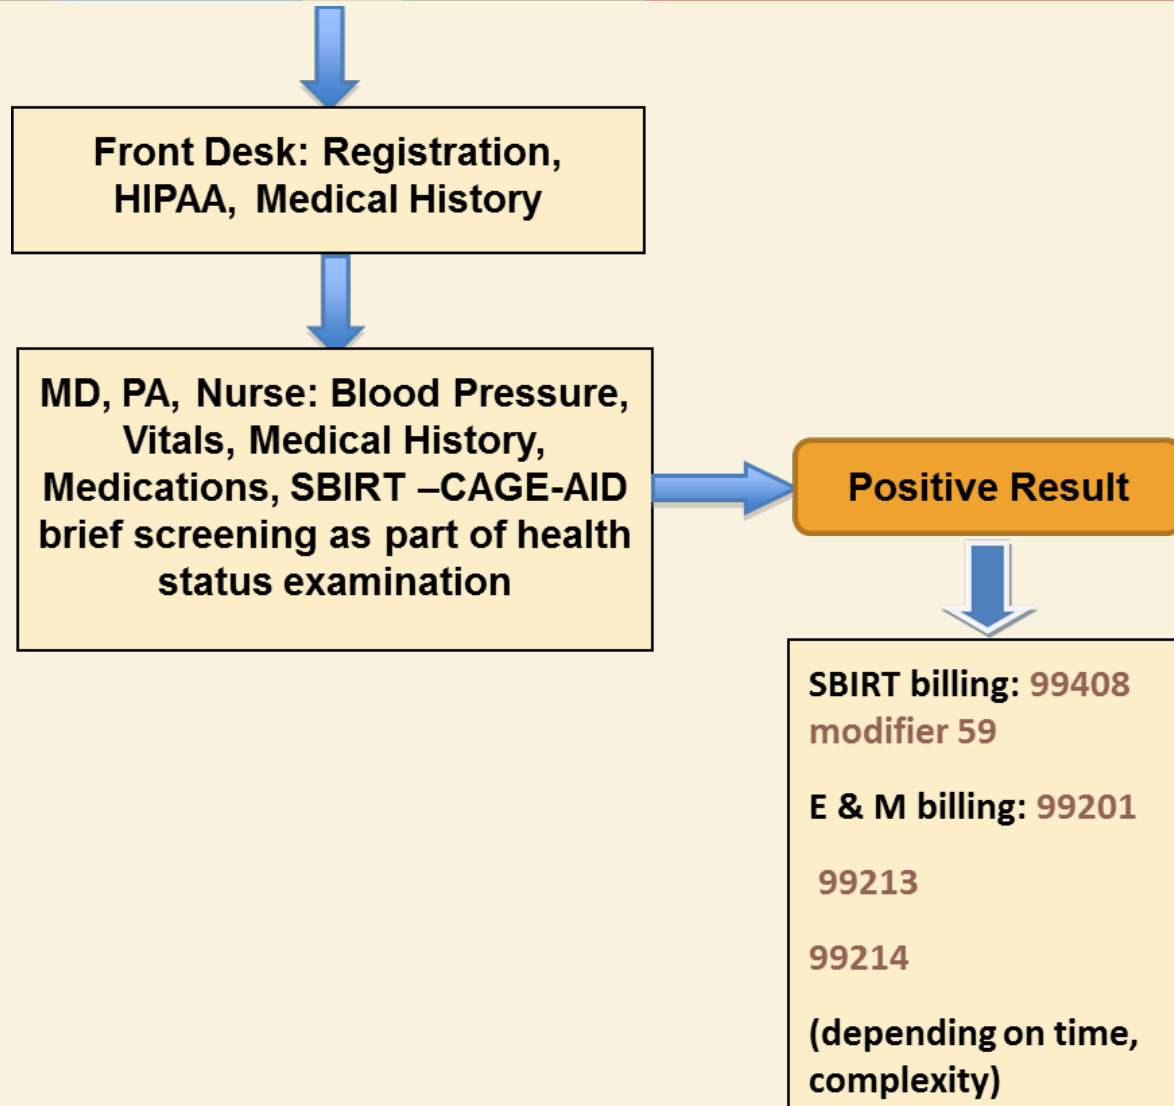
Front Desk: Registration, HIPAA, Medical History

MD, PA, Nurse: Blood Pressure, Vitals, Medical History, Medications, SBIRT –CAGE-AID brief screening as part of health status examination

Positive Result

SBIRT billing: 99408 modifier 59

E & M billing: 99201

99213

99214

(depending on time, complexity)